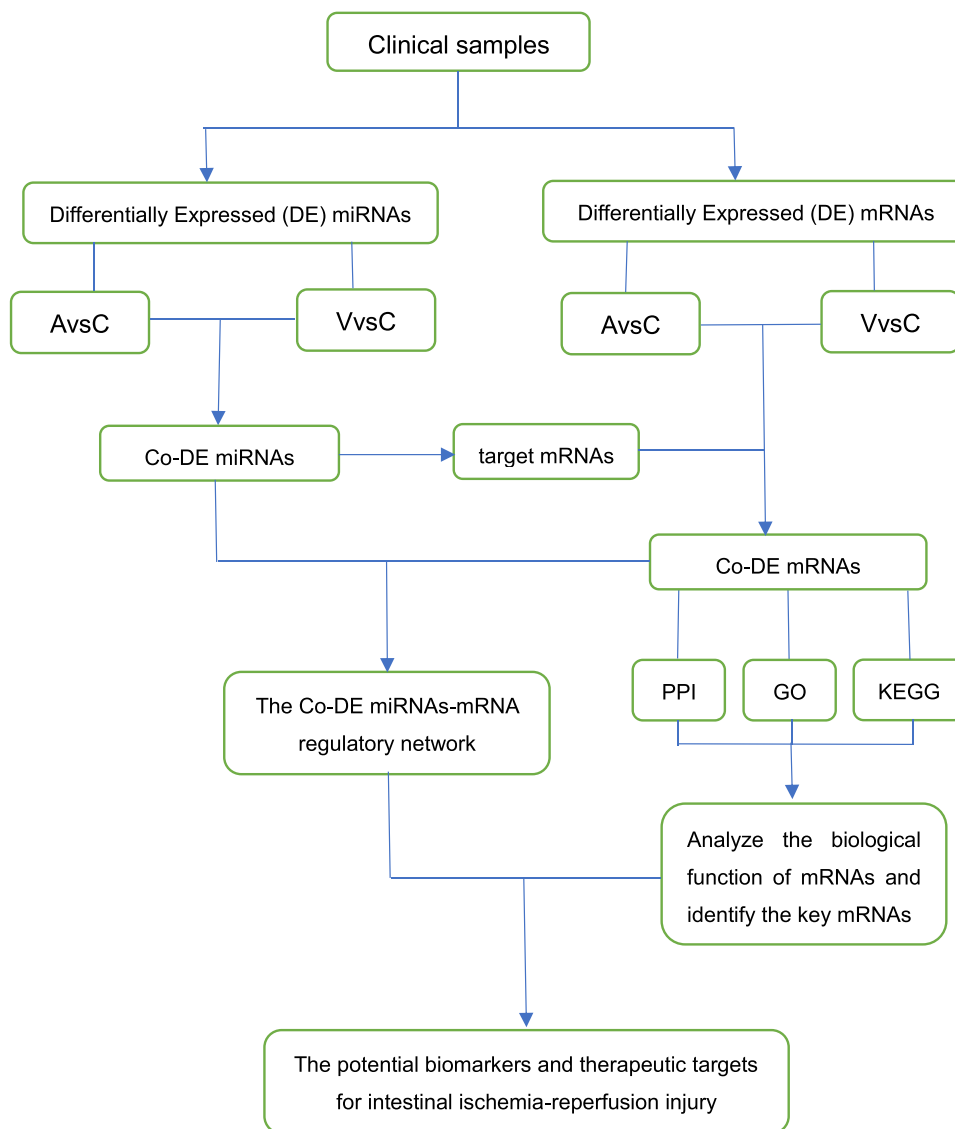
Clinical samples

Differentially Expressed (DE) miRNAs

Differentially Expressed (DE) mRNAs

AvsC

VvsC

AvsC

VvsC

Co-DE miRNAs

target mRNAs

Co-DE mRNAs

PPI

GO

KEGG

The Co-DE miRNAs-mRNA regulatory network

Analyze the biological function of mRNAs and identify the key mRNAs

The potential biomarkers and therapeutic targets for intestinal ischemia-reperfusion injury